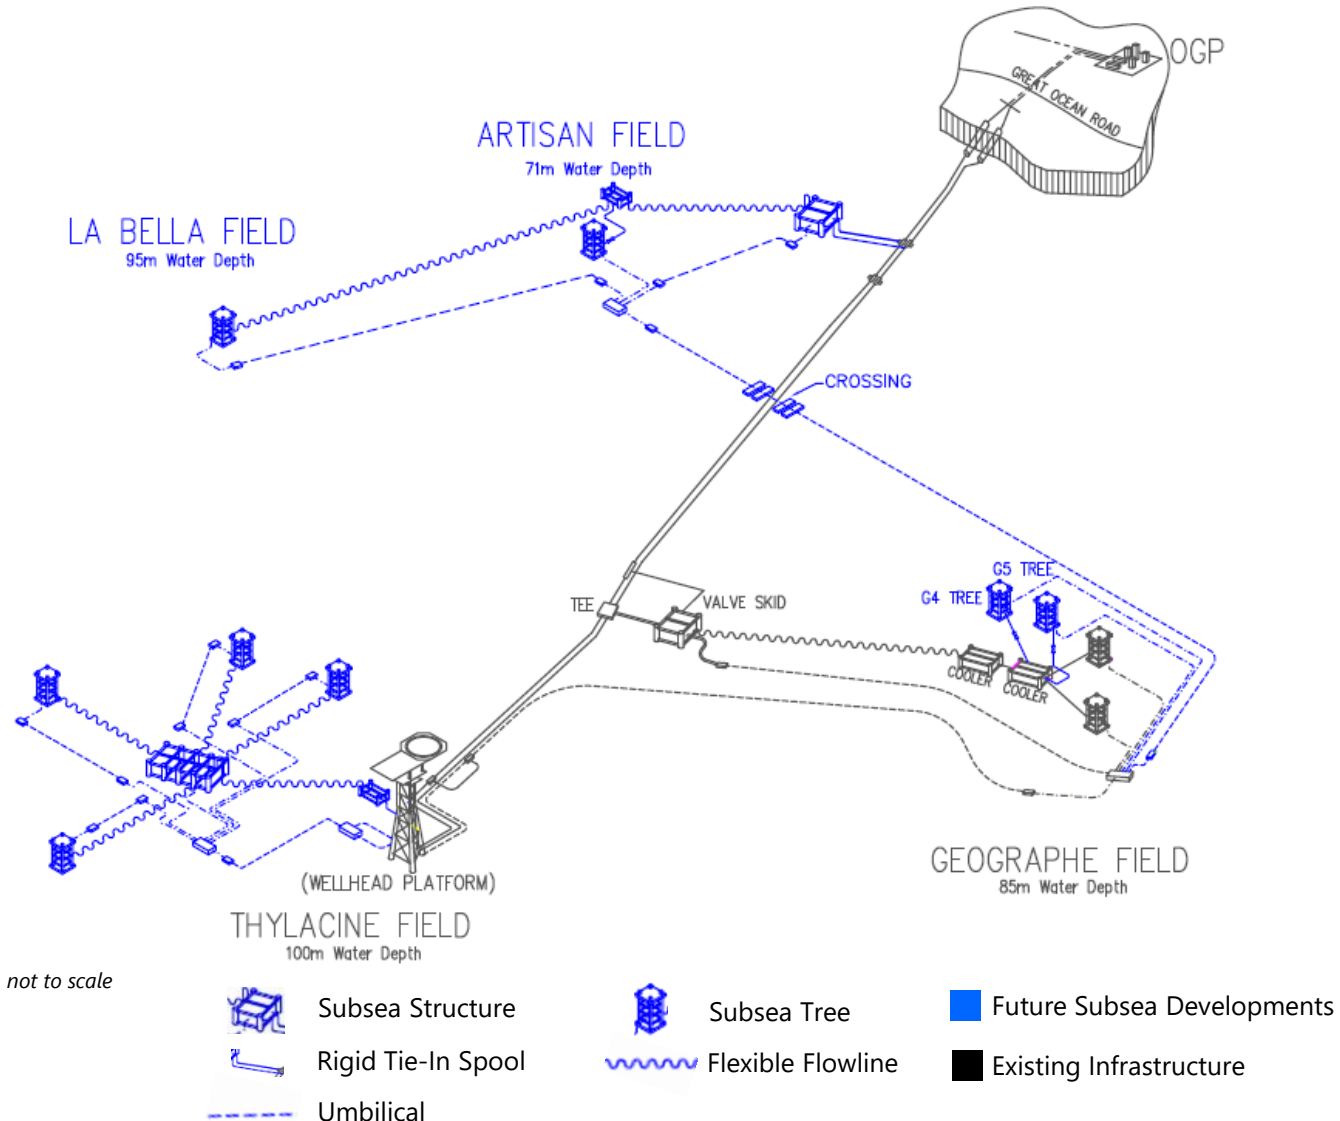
OGP
GREAT OCEAN ROAD
ARTISAN FIELD
71m Water Depth
LA BELLA FIELD
95m Water Depth
CROSSING
G5 TREE
G4 TREE
TEE
VALVE SKID
COOLER
COOLER
(WELLHEAD PLATFORM)
GEOGRAPHE FIELD
85m Water Depth
THYLACINE FIELD
100m Water Depth
not to scale
Subsea Structure
Subsea Tree
Future Subsea Developments
Rigid Tie-In Spool
Flexible Flowline
Existing Infrastructure
Umbilical